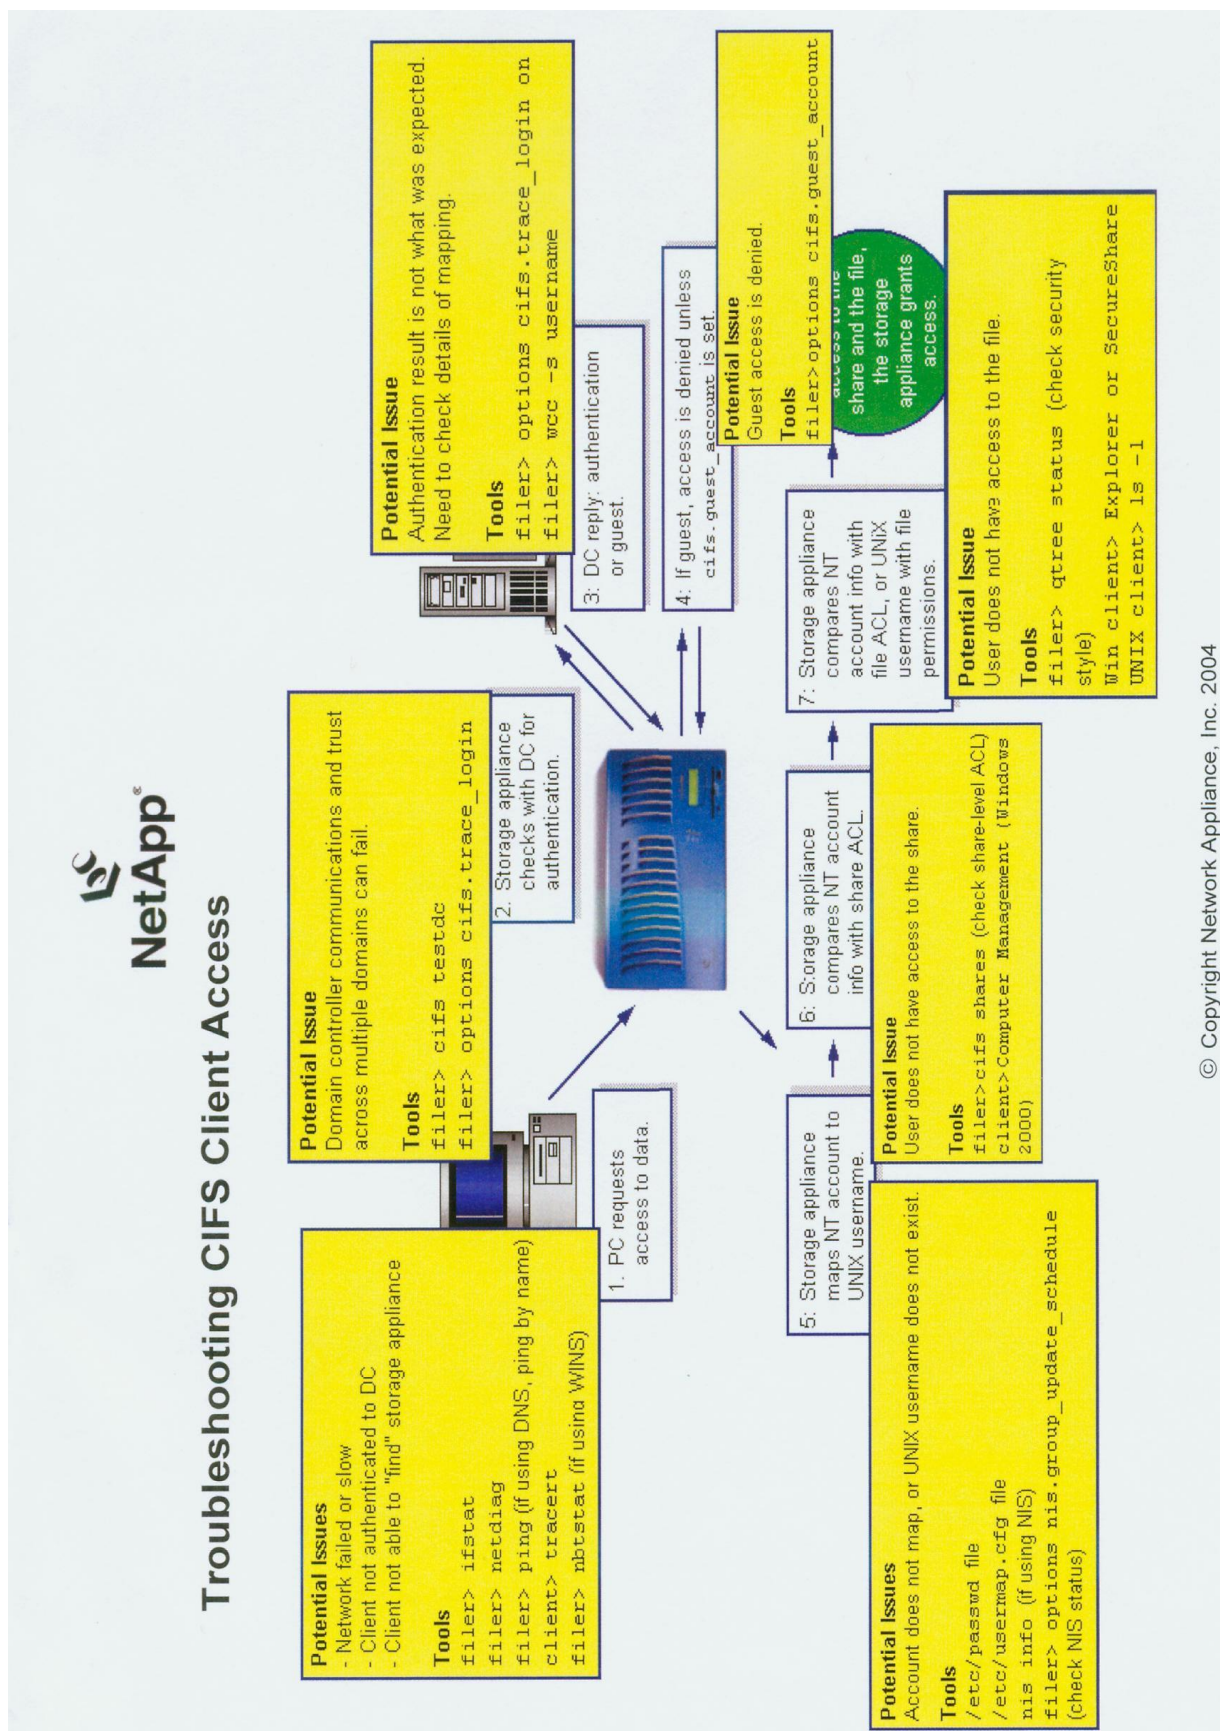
NetApp®

Troubleshooting CIFS Client Access

Potential Issues
- Network failed or slow
- Client not authenticated to DC
- Client not able to "find" storage appliance

Tools
filer> ifstat
filer> netdiag
filer> ping (if using DNS, ping by name)
client> tracert
filer> nbtstat (if using WINS)

1. PC requests access to data.

Potential Issue
Domain controller communications and trust across multiple domains can fail.

Tools
filer> cifs testdc
filer> options cifs.trace_login

2. Storage appliance checks with DC for authentication.

Potential Issue
Authentication result is not what was expected. Need to check details of mapping.

Tools
filer> options cifs.trace_login on
filer> wcc -s username

3. DC reply: authentication or guest.

4. If guest, access is denied unless cifs.guest_account is set.

Potential Issue
Guest access is denied.

Tools
filer> options cifs.guest_account

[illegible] share and the file, the storage appliance grants access.

5. Storage appliance maps NT account to UNIX username.

Potential Issues
Account does not map, or UNIX username does not exist.

Tools
/etc/passwd file
/etc/usermap.cfg file
nis info (if using NIS)
filer> options nis.group_update_schedule (check NIS status)

6. Storage appliance compares NT account info with share ACL.

Potential Issue
User does not have access to the share.

Tools
filer>cifs shares (check share-level ACL)
client>Computer Management (Windows 2000)

7. Storage appliance compares NT account info with file ACL, or UNIX username with file permissions.

Potential Issue
User does not have access to the file.

Tools
filer> qtree status (check security style)
Win client> Explorer or SecureShare
UNIX client> ls -l

© Copyright Network Appliance, Inc. 2004